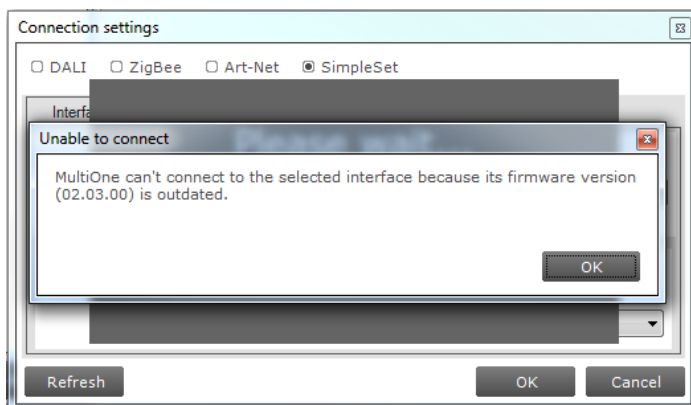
Connection settings

DALI ZigBee Art-Net SimpleSet

Interfa

Please wait

Unable to connect

MultiOne can't connect to the selected interface because its firmware version (02.03.00) is outdated.

OK

Refresh

OK

Cancel